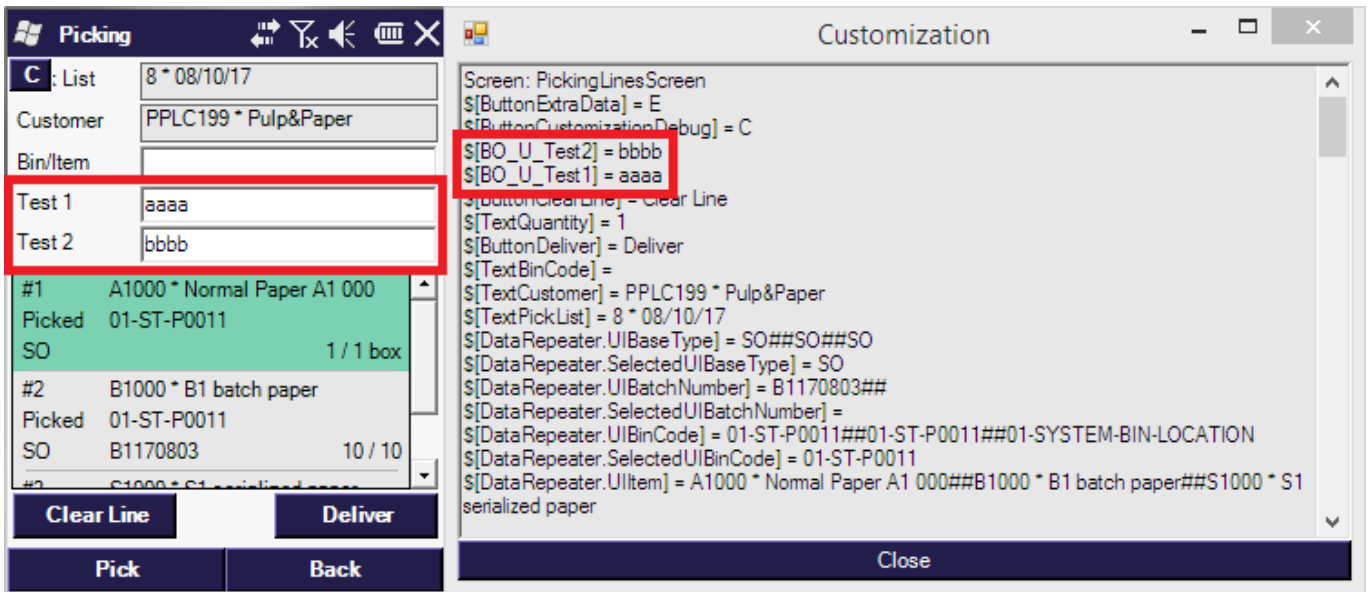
Picking

C : List 8 * 08/10/17

Customer PPLC199 * Pulp&Paper

Bin/Item

Test 1 aaaa

Test 2 bbbb

#1 A1000 * Normal Paper A1 000
Picked 01-ST-P0011
SO 1 / 1 box

#2 B1000 * B1 batch paper
Picked 01-ST-P0011
SO B1170803 10 / 10

#3 S1000 * S1 serialized paper

Clear Line Deliver

Pick Back

Customization

Screen: PickingLinesScreen
$[ButtonExtraData] = E
$[ButtonCustomizationDebug] = C
$[BO_U_Test2] = bbbb
$[BO_U_Test1] = aaaa
$[ButtonClearLine] = Clear Line
$[TextQuantity] = 1
$[ButtonDeliver] = Deliver
$[TextBinCode] =
$[TextCustomer] = PPLC199 * Pulp&Paper
$[TextPickList] = 8 * 08/10/17
$[DataRepeater.UIBaseType] = SO##SO##SO
$[DataRepeater.SelectedUIBaseType] = SO
$[DataRepeater.UIBatchNumber] = B1170803##
$[DataRepeater.SelectedUIBatchNumber] =
$[DataRepeater.UIBinCode] = 01-ST-P0011##01-ST-P0011##01-SYSTEM-BIN-LOCATION
$[DataRepeater.SelectedUIBinCode] = 01-ST-P0011
$[DataRepeater.UIItem] = A1000 * Normal Paper A1 000##B1000 * B1 batch paper##S1000 * S1 serialized paper

Close